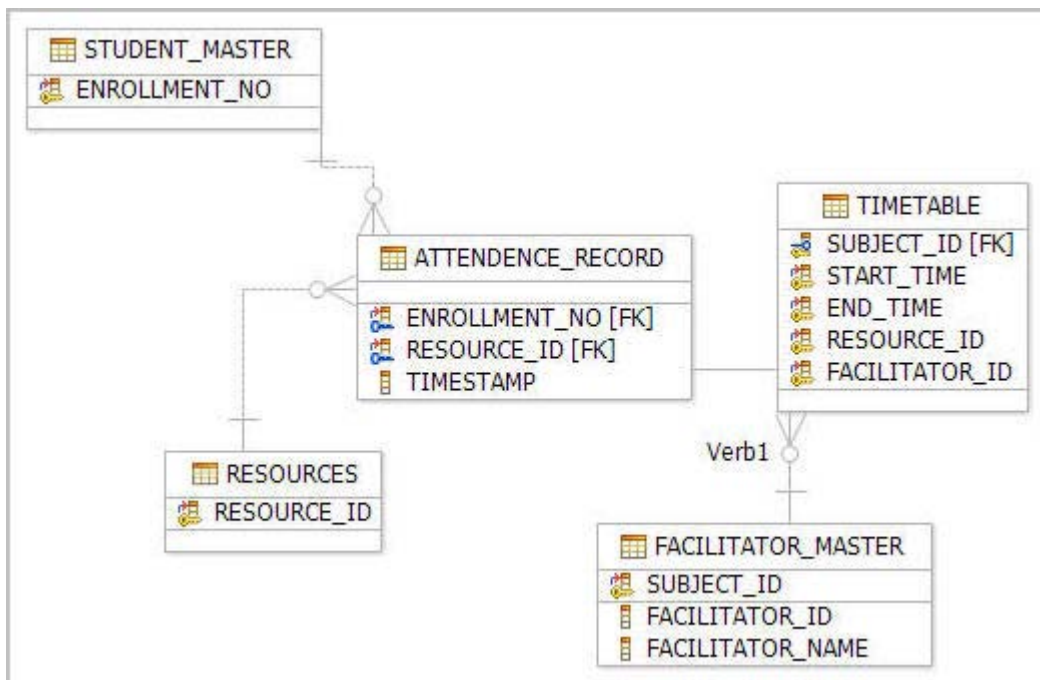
STUDENT_MASTER
ENROLLMENT_NO

ATTENDENCE_RECORD
ENROLLMENT_NO [FK]
RESOURCE_ID [FK]
TIMESTAMP

TIMETABLE
SUBJECT_ID [FK]
START_TIME
END_TIME
RESOURCE_ID
FACILITATOR_ID

Verb1

RESOURCES
RESOURCE_ID

FACILITATOR_MASTER
SUBJECT_ID
FACILITATOR_ID
FACILITATOR_NAME